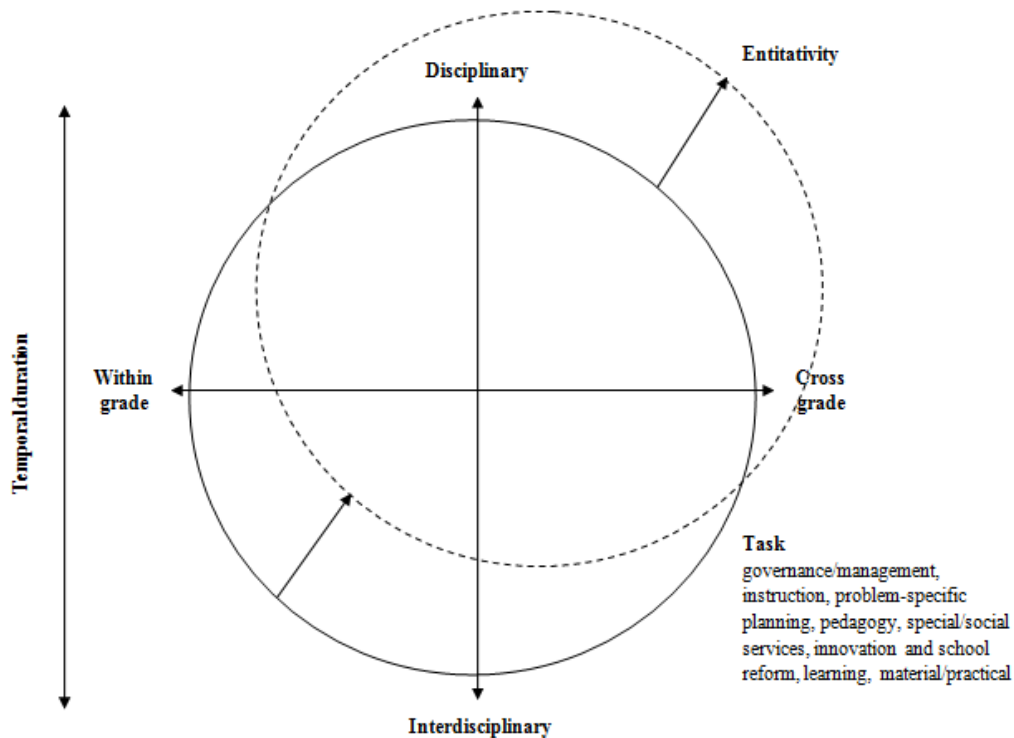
Entitativity

Disciplinary

Temporal duration

Within grade

Cross grade

Task
governance/management, instruction, problem-specific planning, pedagogy, special/social services, innovation and school reform, learning, material/practical

Interdisciplinary